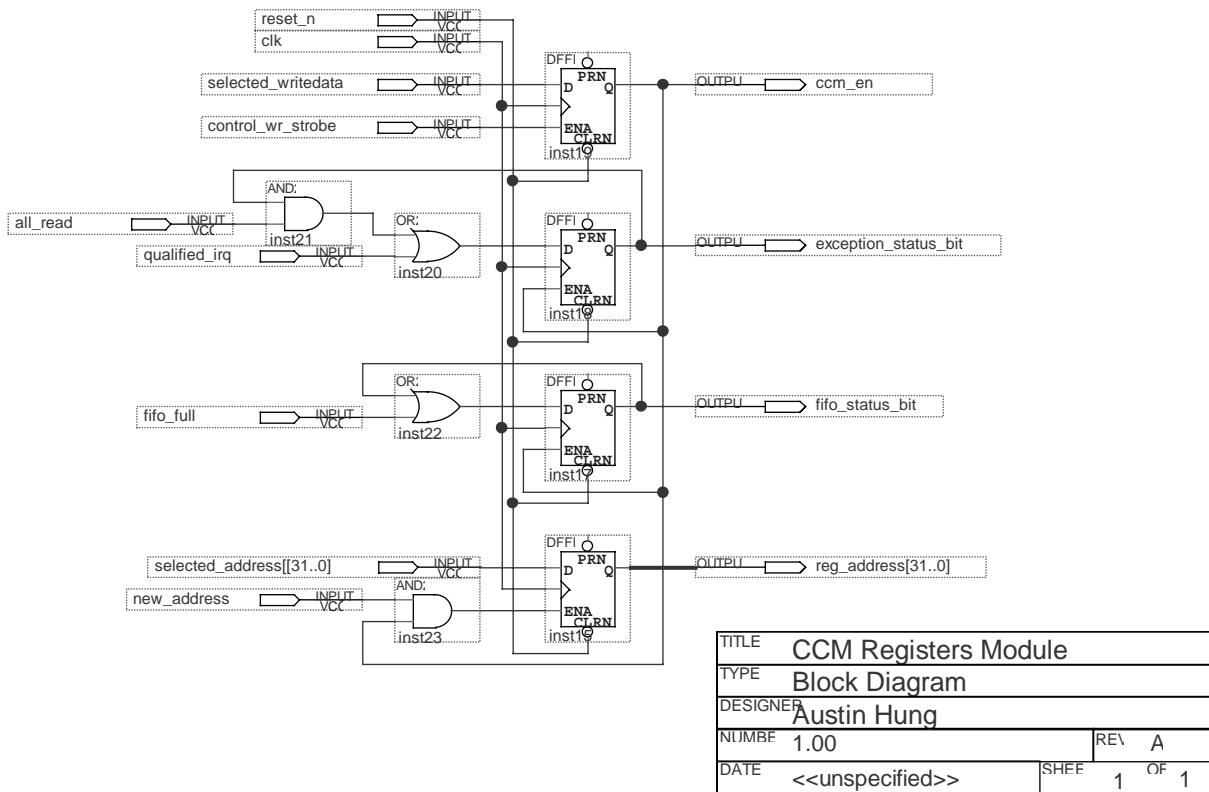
reset_n INPUT VCC
clk INPUT VCC
selected_writedata INPUT VCC
control_wr_strobe INPUT VCC
DFFE PRN D Q ENA CLRN inst15
OUTPU ccm_en
AND2 inst21
all_read INPUT VCC
qualified_irq INPUT VCC
OR2 inst20
DFFE PRN D Q ENA CLRN inst16
OUTPU exception_status_bit
OR2 inst22
fifo_full INPUT VCC
DFFE PRN D Q ENA CLRN inst17
OUTPU fifo_status_bit
selected_address[[31..0] INPUT VCC
new_address INPUT VCC
AND2 inst23
DFFE PRN D Q ENA CLRN inst18
OUTPU reg_address[31..0]

| TITLE | CCM Registers Module | | |
|---|---|---|---|
| TYPE | Block Diagram | | |
| DESIGNER | Austin Hung | | |
| NUMBE | 1.00 | REV | A |
| DATE | <<unspecified>> | SHEE 1 | OF 1 |